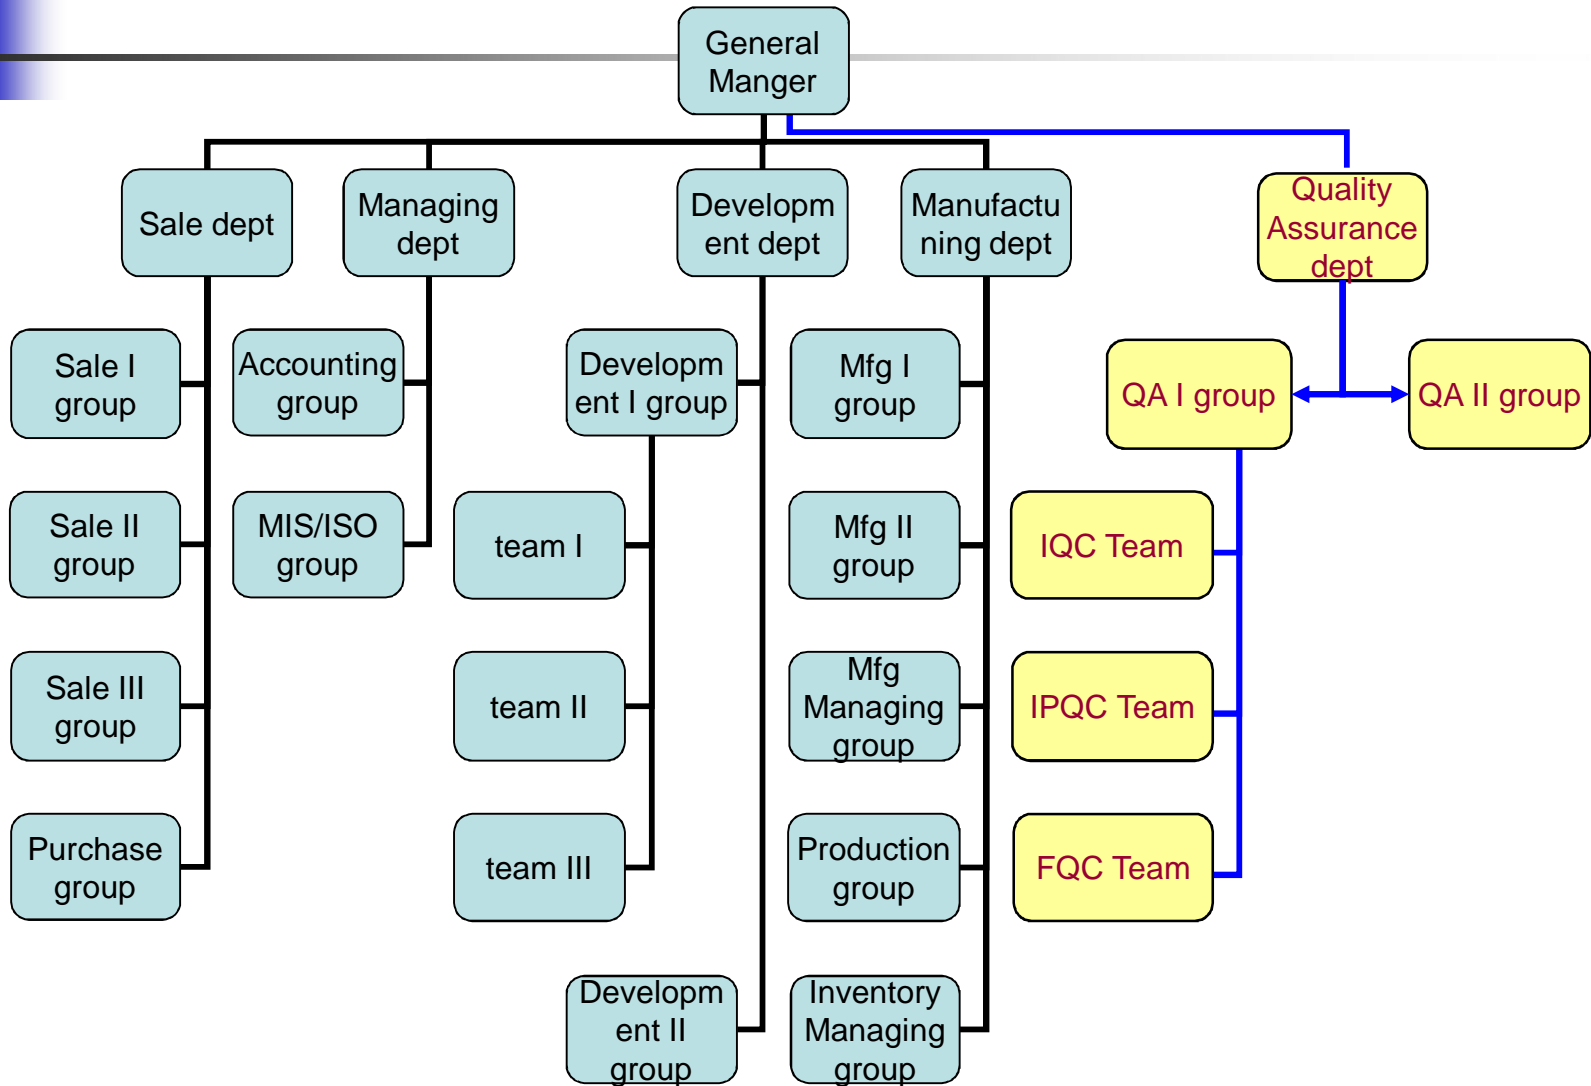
General Manger

Sale dept

Managing dept

Development dept

Manufactuning dept

Quality Assurance dept

Sale I group

Sale II group

Sale III group

Purchase group

Accounting group

MIS/ISO group

Development I group

team I

team II

team III

Development II group

Mfg I group

Mfg II group

Mfg Managing group

Production group

Inventory Managing group

QA I group

QA II group

IQC Team

IPQC Team

FQC Team